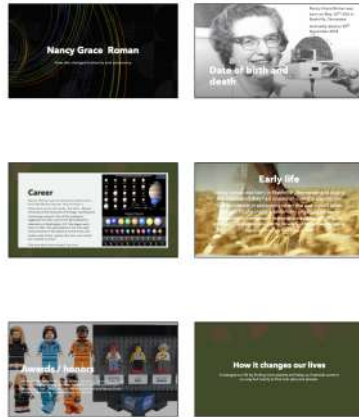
Nancy Grace Roman

How she changed astronomy and astronomers

Nancy Grace Roman was born on May 16th 1925 in Nashville, Tennessee

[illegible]

Date of birth and death

Career

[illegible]

Early life

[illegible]

Awards / honours

How it changes our lives

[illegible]